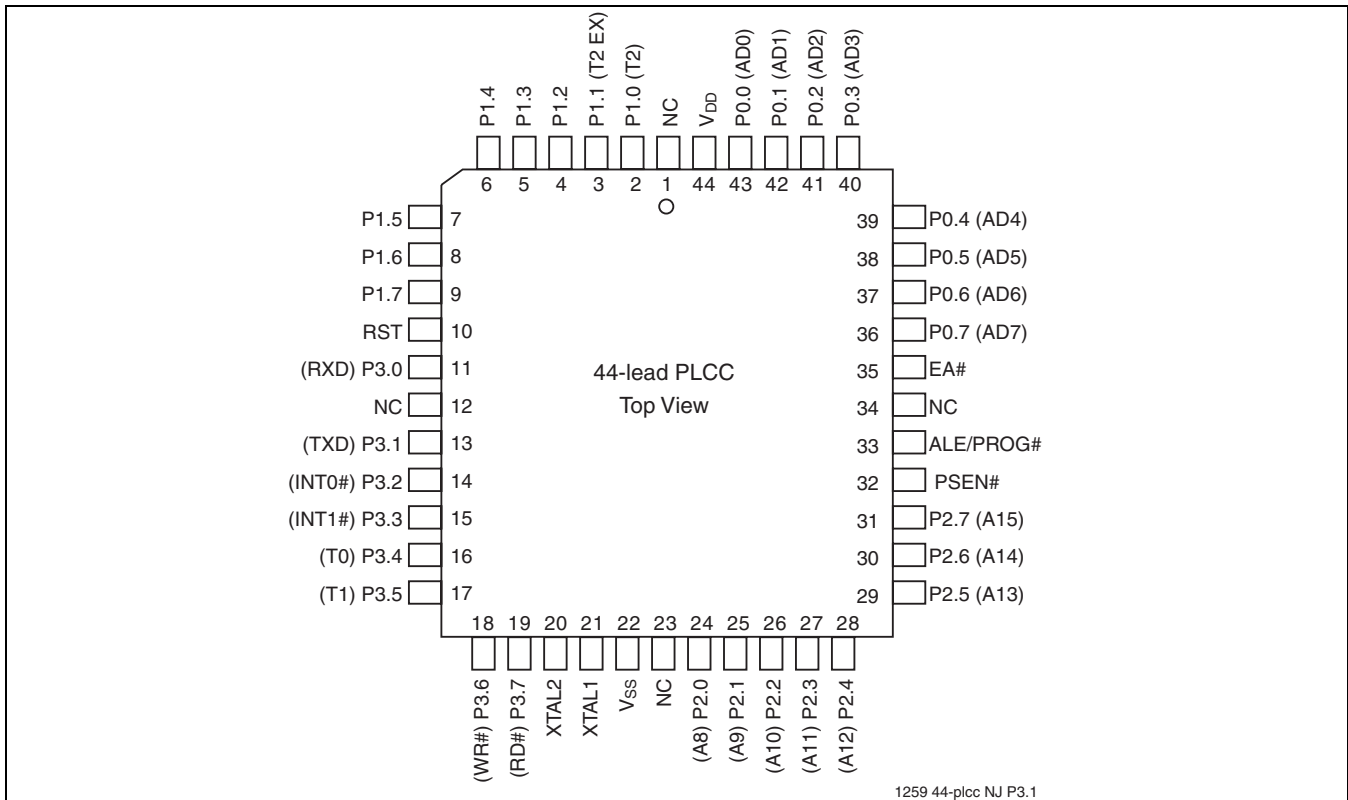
P1.4
P1.3
P1.2
P1.1 (T2 EX)
P1.0 (T2)
NC
$V_{DD}$
P0.0 (AD0)
P0.1 (AD1)
P0.2 (AD2)
P0.3 (AD3)

6 5 4 3 2 1 44 43 42 41 40

P1.5 7
P1.6 8
P1.7 9
RST 10
(RXD) P3.0 11
NC 12
(TXD) P3.1 13
(INT0#) P3.2 14
(INT1#) P3.3 15
(T0) P3.4 16
(T1) P3.5 17

44-lead PLCC
Top View

39 P0.4 (AD4)
38 P0.5 (AD5)
37 P0.6 (AD6)
36 P0.7 (AD7)
35 EA#
34 NC
33 ALE/PROG#
32 PSEN#
31 P2.7 (A15)
30 P2.6 (A14)
29 P2.5 (A13)

18 19 20 21 22 23 24 25 26 27 28

(WR#) P3.6
(RD#) P3.7
XTAL2
XTAL1
$V_{SS}$
NC
(A8) P2.0
(A9) P2.1
(A10) P2.2
(A11) P2.3
(A12) P2.4

1259 44-plcc NJ P3.1